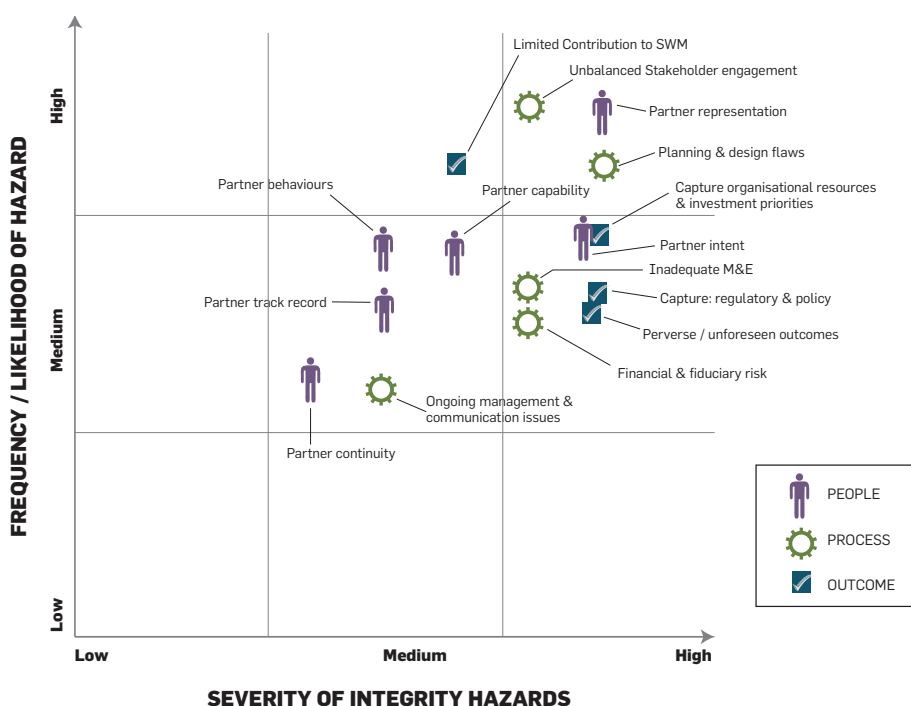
FREQUENCY / LIKELIHOOD OF HAZARD

High

Medium

Low

Limited Contribution to SWM

Unbalanced Stakeholder engagement

Partner representation

Planning & design flaws

Partner behaviours

Partner capability

Capture organisational resources & investment priorities

Partner intent

Inadequate M&E

Partner track record

Capture: regulatory & policy

Perverse / unforeseen outcomes

Financial & fiduciary risk

Ongoing management & communication issues

Partner continuity

PEOPLE

PROCESS

OUTCOME

Low

Medium

High

SEVERITY OF INTEGRITY HAZARDS